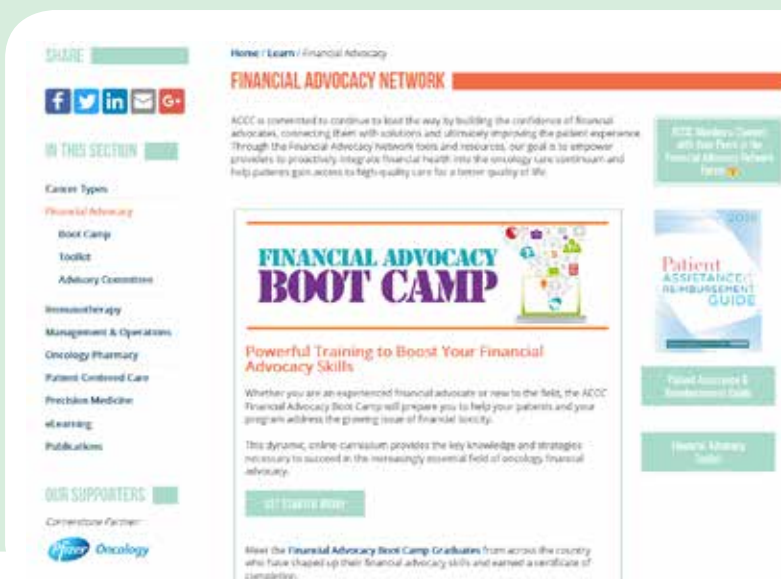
SHARE

IN THIS SECTION

Cancer Types

Financial Advocacy

Boot Camp

Toolkit

Advisory Committee

Immunotherapy

Management & Operations

Oncology Pharmacy

Patient Centered Care

Precision Medicine

eLearning

Publications

OUR SUPPORTERS

Cornerstone Partner:

Pfizer Oncology

Home / Learn / Financial Advocacy

FINANCIAL ADVOCACY NETWORK

ACCC is committed to continue to lead the way by building the confidence of financial advocates, connecting them with solutions and ultimately improving the patient experience. Through the Financial Advocacy Network tools and resources, our goal is to empower providers to proactively integrate financial health into the oncology care continuum and help patients gain access to high-quality care for a better quality of life.

FINANCIAL ADVOCACY BOOT CAMP

Powerful Training to Boost Your Financial Advocacy Skills

Whether you are an experienced financial advocate or new to the field, the ACCC Financial Advocacy Boot Camp will prepare you to help your patients and your program address the growing issue of financial toxicity.

This dynamic, online curriculum provides the key knowledge and strategies necessary to succeed in the increasingly essential field of oncology financial advocacy.

GET STARTED TODAY

Meet the Financial Advocacy Boot Camp Graduates from across the country who have sharpened up their financial advocacy skills and earned a certificate of completion.

ACCC Members: Connect with Your Peers in the Financial Advocacy Network Forum

2018

Patient Assistance & Reimbursement Guide

Patient Assistance & Reimbursement Guide

Financial Advocacy Toolkit